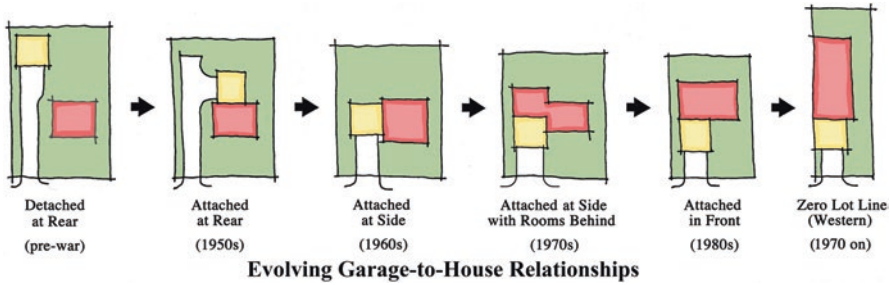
Detached at Rear

(pre-war)

Attached at Rear

(1950s)

Attached at Side

(1960s)

Attached at Side with Rooms Behind

(1970s)

Attached in Front

(1980s)

Zero Lot Line (Western)

(1970 on)

Evolving Garage-to-House Relationships